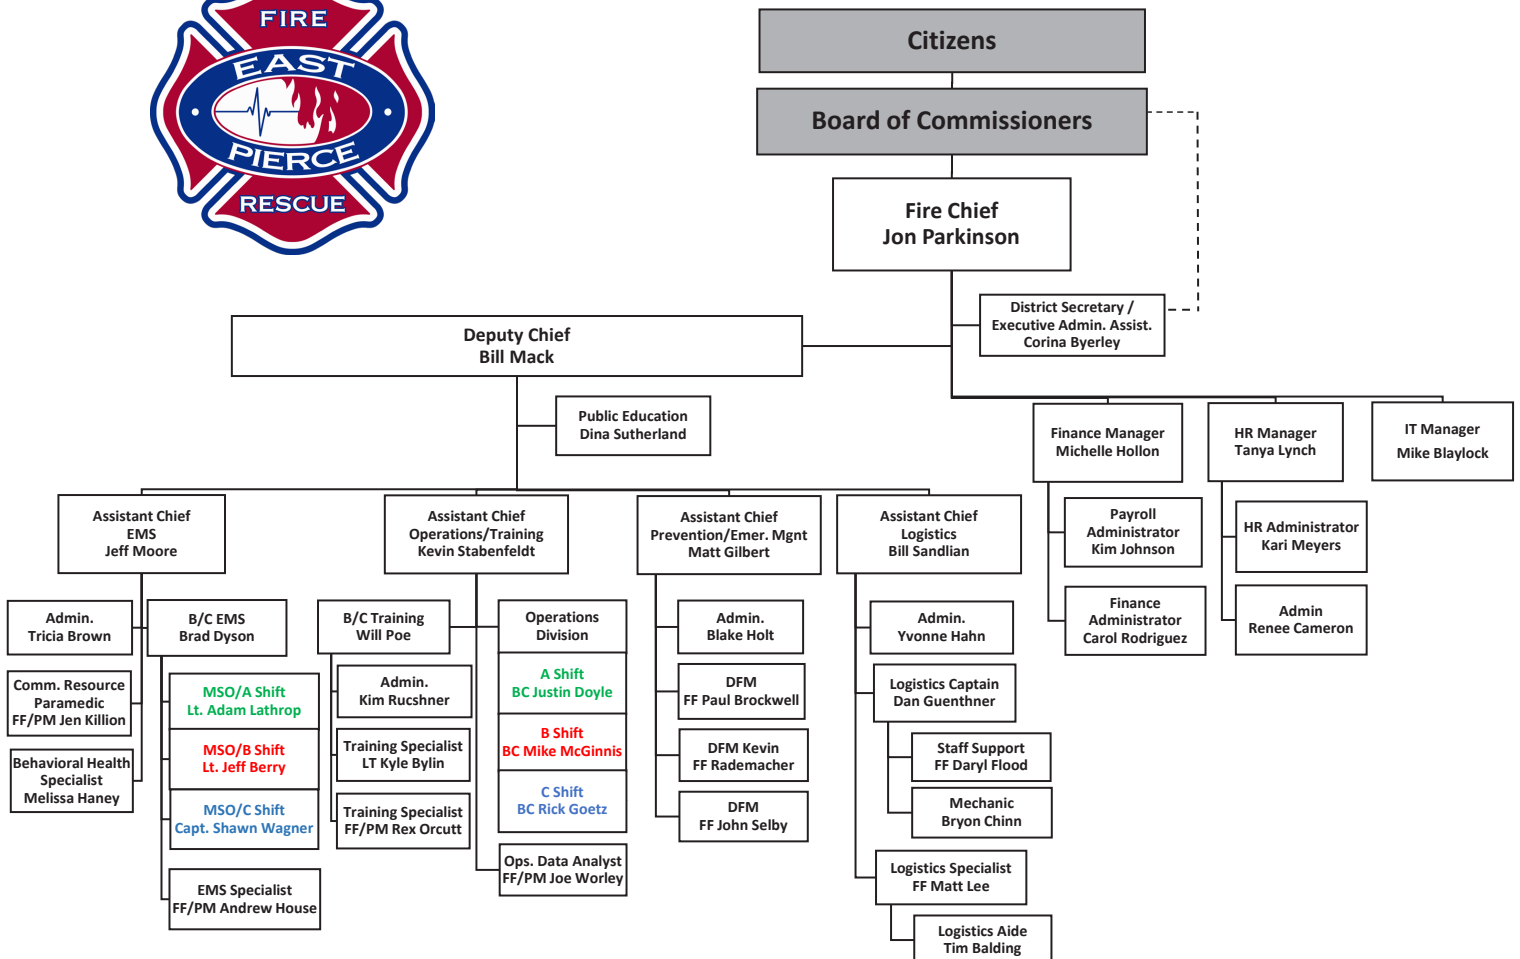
FIRE
EAST
PIERCE
RESCUE

Citizens

Board of Commissioners

Fire Chief
Jon Parkinson

District Secretary / Executive Admin. Assist. Corina Byerley

Deputy Chief
Bill Mack

Public Education
Dina Sutherland

Finance Manager
Michelle Hollon

HR Manager
Tanya Lynch

IT Manager
Mike Blaylock

Payroll Administrator
Kim Johnson

Finance Administrator
Carol Rodriguez

HR Administrator
Kari Meyers

Admin
Renee Cameron

Assistant Chief
EMS
Jeff Moore

Assistant Chief
Operations/Training
Kevin Stabenfeldt

Assistant Chief
Prevention/Emer. Mgnt
Matt Gilbert

Assistant Chief
Logistics
Bill Sandlian

Admin.
Tricia Brown

Comm. Resource Paramedic
FF/PM Jen Killion

Behavioral Health Specialist
Melissa Haney

B/C EMS
Brad Dyson

MSO/A Shift
Lt. Adam Lathrop

MSO/B Shift
Lt. Jeff Berry

MSO/C Shift
Capt. Shawn Wagner

EMS Specialist
FF/PM Andrew House

B/C Training
Will Poe

Admin.
Kim Rucshner

Training Specialist
LT Kyle Bylin

Training Specialist
FF/PM Rex Orcutt

Operations Division

A Shift
BC Justin Doyle

B Shift
BC Mike McGinnis

C Shift
BC Rick Goetz

Ops. Data Analyst
FF/PM Joe Worley

Admin.
Blake Holt

DFM
FF Paul Brockwell

DFM Kevin
FF Rademacher

DFM
FF John Selby

Admin.
Yvonne Hahn

Logistics Captain
Dan Guenthner

Staff Support
FF Daryl Flood

Mechanic
Bryon Chinn

Logistics Specialist
FF Matt Lee

Logistics Aide
Tim Balding